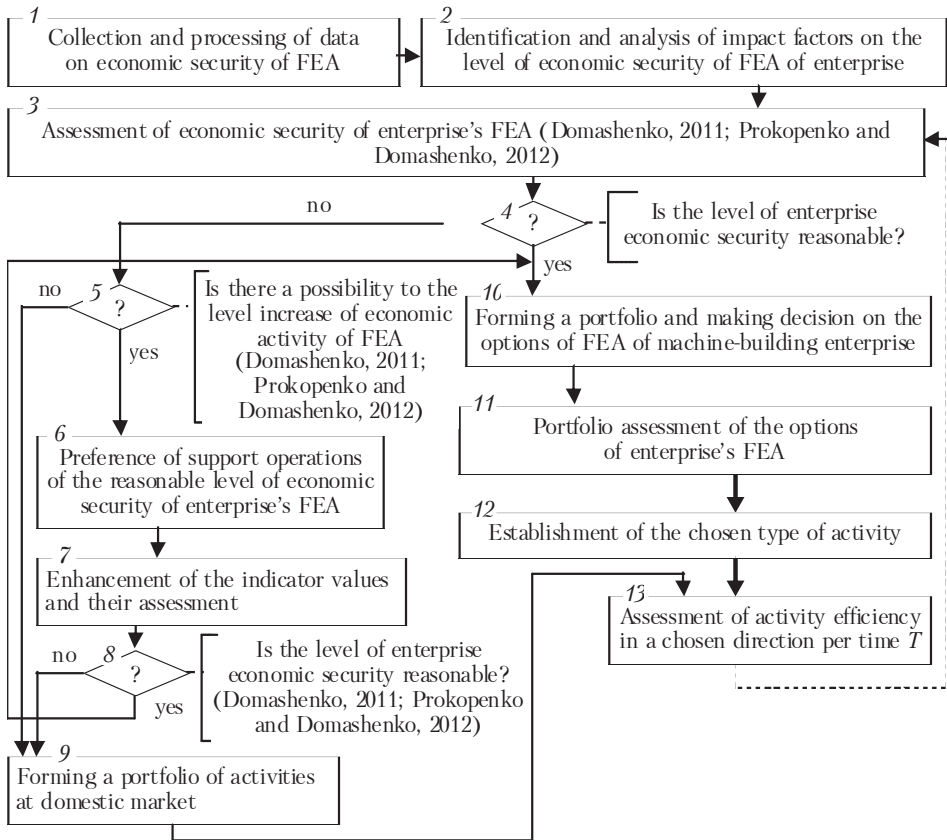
1
Collection and processing of data on economic security of FEA

2
Identification and analysis of impact factors on the level of economic security of FEA of enterprise

3
Assessment of economic security of enterprise's FEA (Domashenko, 2011; Prokopenko and Domashenko, 2012)

4
?

Is the level of enterprise economic security reasonable?

no

yes

5
?

no

Is there a possibility to the level increase of economic activity of FEA (Domashenko, 2011; Prokopenko and Domashenko, 2012)

yes

10
Forming a portfolio and making decision on the options of FEA of machine-building enterprise

11
Portfolio assessment of the options of enterprise's FEA

6
Preference of support operations of the reasonable level of economic security of enterprise's FEA

12
Establishment of the chosen type of activity

7
Enhancement of the indicator values and their assessment

13
Assessment of activity efficiency in a chosen direction per time $T$

8
?

no

Is the level of enterprise economic security reasonable? (Domashenko, 2011; Prokopenko and Domashenko, 2012)

yes

9
Forming a portfolio of activities at domestic market